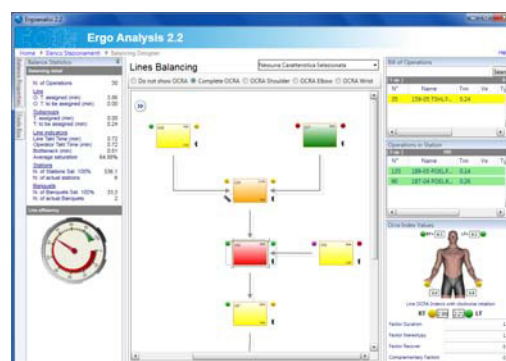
Ergonautic 2.2

Ergo Analysis 2.2

Home > Banco Sbozzamento > Balancing Designer

Balance Statistics

Balancing detail

N. of Operations 30

Line
O. T assigned (min) 3.86
O. T to be assigned (min) 0.00

Stations
T assigned (min) 0.00
T to be assigned (min) 0.24

Line indicators
Line Takt Time (min) 0.72
Operator Takt Time (min) 0.72
Bottleneck (min) 0.61
Average saturation 64.55%

Stations
N. of Stations Sat. 100% 536.1
N. of actual stations 6

Banquets
N. of Banquets Sat. 100% 33.2
N. of actual Banquets 2

Line efficiency

Lines Balancing

Nessuna Caratteristica Selezionata

Do not show OCRA Complete OCRA OCRA Shoulder OCRA Elbow OCRA Wrist

Bill of Operations

Search

N° Part Num Tm Va T

25 159-05 TSHLF... 0.24

Operations in Station

N° Part Num Tm Va T

120 189-05 POELF... 0.24

96 187-04 POELF... 0.24

Ocra Index Values

Line OCRA Indexs with dedicated rotation

RT LT

Factor Duration

Factor Recovery

Complementary Factors

He